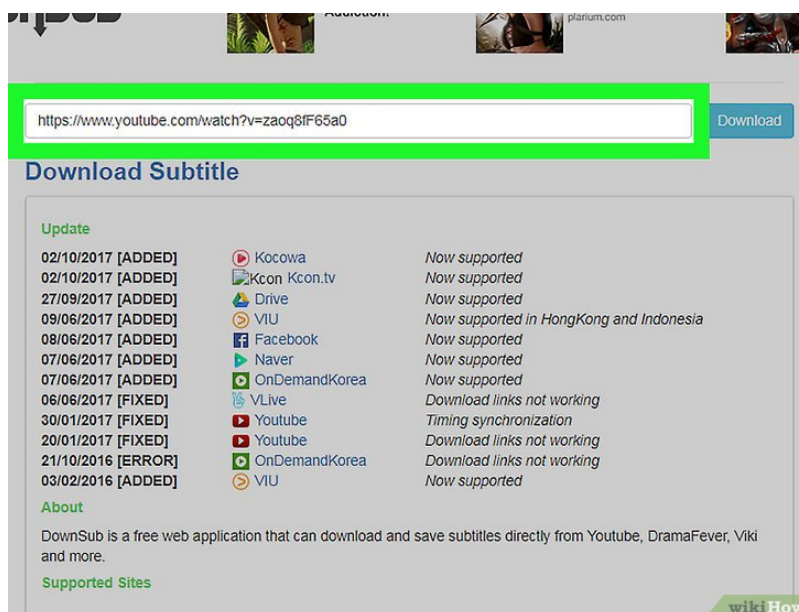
Addiction!

plarium.com

https://www.youtube.com/watch?v=zaoq8fF65a0

Download

Download Subtitle

Update

| | | |
|---|---|---|
| 02/10/2017 [ADDED] | Kocowa | Now supported |
| 02/10/2017 [ADDED] | Kcon Kcon.tv | Now supported |
| 27/09/2017 [ADDED] | Drive | Now supported |
| 09/06/2017 [ADDED] | VIU | Now supported in HongKong and Indonesia |
| 08/06/2017 [ADDED] | Facebook | Now supported |
| 07/06/2017 [ADDED] | Naver | Now supported |
| 07/06/2017 [ADDED] | OnDemandKorea | Now supported |
| 06/06/2017 [FIXED] | VLive | Download links not working |
| 30/01/2017 [FIXED] | Youtube | Timing synchronization |
| 20/01/2017 [FIXED] | Youtube | Download links not working |
| 21/10/2016 [ERROR] | OnDemandKorea | Download links not working |
| 03/02/2016 [ADDED] | VIU | Now supported |

About

DownSub is a free web application that can download and save subtitles directly from Youtube, DramaFever, Viki and more.

Supported Sites

wikiHow